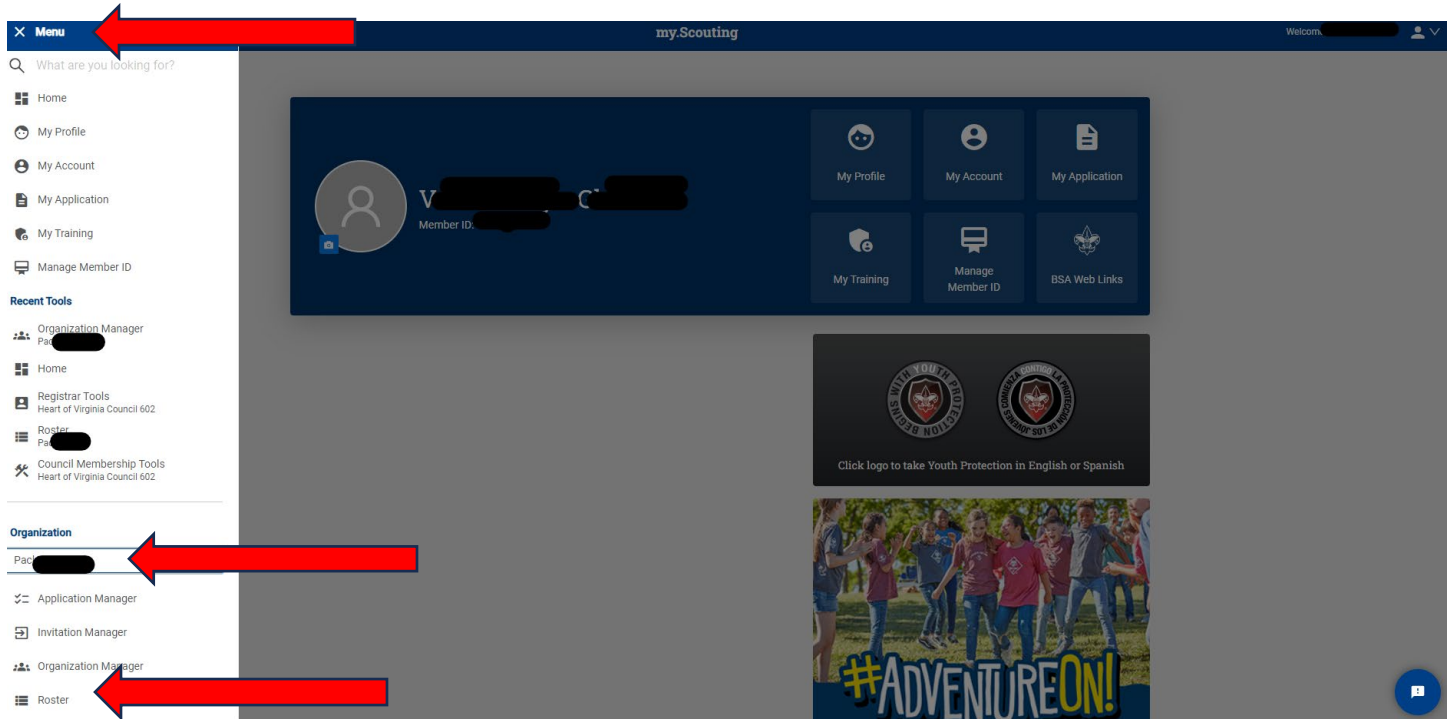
× Menu

my.Scouting

Welcom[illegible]

What are you looking for?

Home

My Profile

My Account

My Application

My Training

Manage Member ID

Recent Tools

Organization Manager
Pac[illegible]

Home

Registrar Tools
Heart of Virginia Council 602

Roster
Pa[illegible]

Council Membership Tools
Heart of Virginia Council 602

Organization

Pack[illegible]

Application Manager

Invitation Manager

Organization Manager

Roster

V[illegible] C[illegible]
Member ID: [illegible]

My Profile

My Account

My Application

My Training

Manage Member ID

BSA Web Links

YOUTH PROTECTION BEGINS WITH YOU

LA PROTECCIÓN DE LOS JÓVENES COMIENZA CONTIGO

Click logo to take Youth Protection in English or Spanish

#ADVENTUREON!